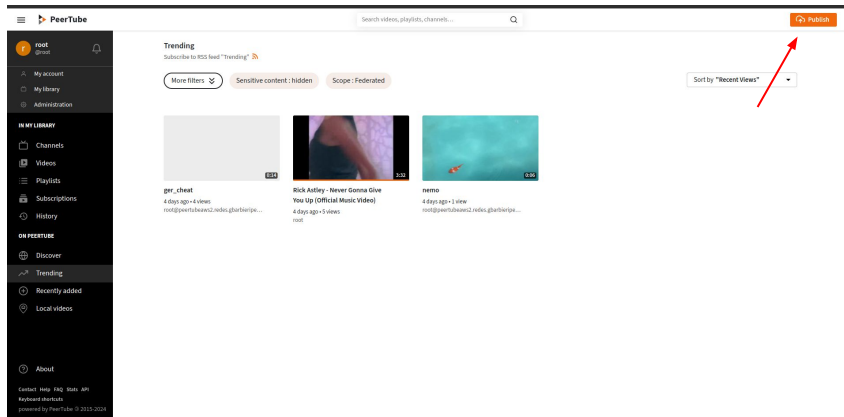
PeerTube

Search videos, playlists, channels...

Publish

root
@root

My account
My library
Administration

IN MY LIBRARY

Channels
Videos
Playlists
Subscriptions
History

ON PEERTUBE

Discover
Trending
Recently added
Local videos

About

Contact Help FAQ Stats API
Keyboard shortcuts
powered by PeerTube © 2015-2024

Trending
Subscribe to RSS feed "Trending"

More filters
Sensitive content : hidden
Scope : Federated

Sort by "Recent Views"

0:14
ger_cheat
4 days ago • 4 views
root@peertubeaws2.redes.gbarbierpe...

3:32
Rick Astley - Never Gonna Give You Up (Official Music Video)
4 days ago • 5 views
root

0:06
nemo
4 days ago • 1 view
root@peertubeaws2.redes.gbarbierpe...